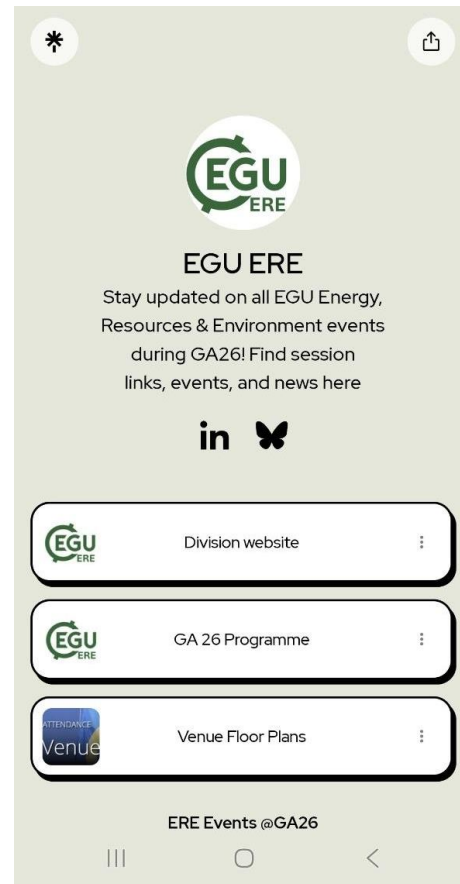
EGU ERE

EGU ERE

Stay updated on all EGU Energy, Resources & Environment events during GA26! Find session links, events, and news here

in

EGU ERE

Division website

EGU ERE

GA 26 Programme

ATTENDANCE Venue

Venue Floor Plans

ERE Events @GA26